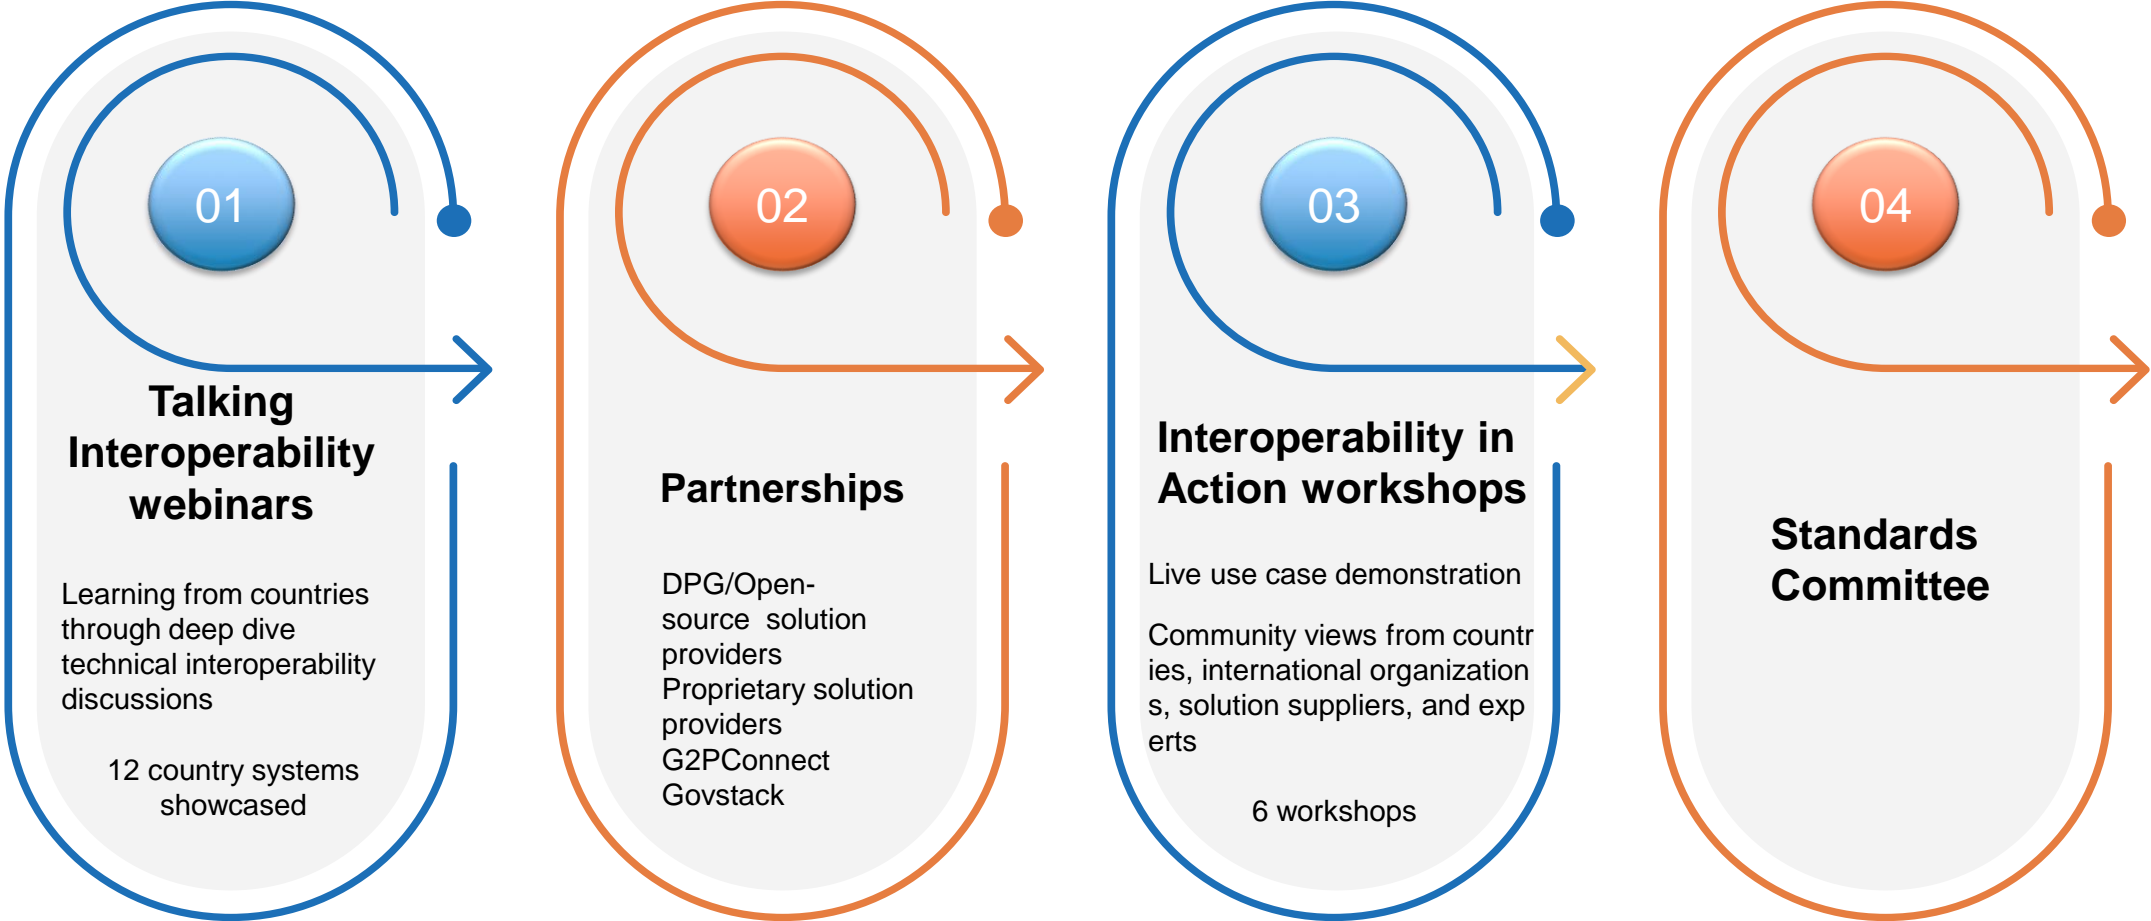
01

Talking Interoperability webinars

Learning from countries through deep dive technical interoperability discussions

12 country systems showcased

02

Partnerships

DPG/Open-source solution providers
Proprietary solution providers
G2PConnect
Govstack

03

Interoperability in Action workshops

Live use case demonstration

Community views from countr ies, international organization s, solution suppliers, and exp erts

6 workshops

04

Standards Committee